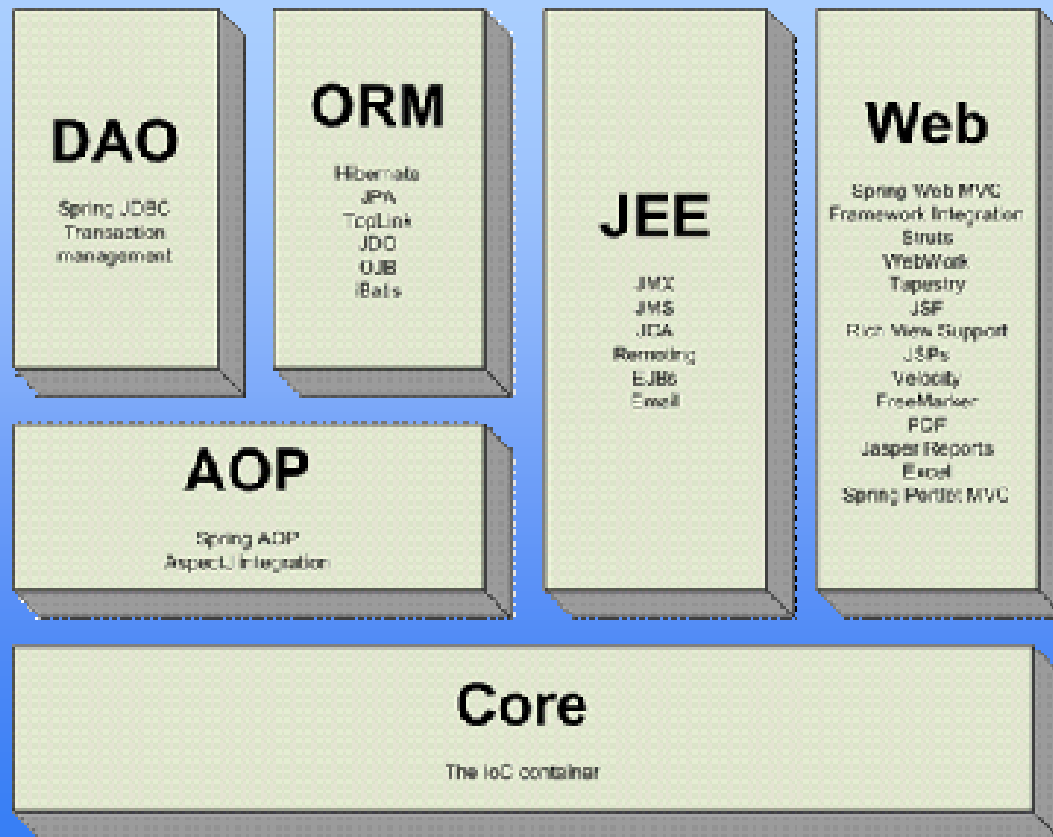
DAO

Spring JDBC
Transaction management

ORM

Hibernate
JPA
TopLink
JDO
OJB
iBatis

JEE

JMX
JMS
JCA
Remoting
EJBs
Email

Web

Spring Web MVC
Framework Integration
Struts
WebWork
Tapestry
JSF
Rich View Support
JSPs
Velocity
FreeMarker
PDF
Jasper Reports
Excel
Spring Portlet MVC

AOP

Spring AOP
AspectJ Integration

Core

The IoC container